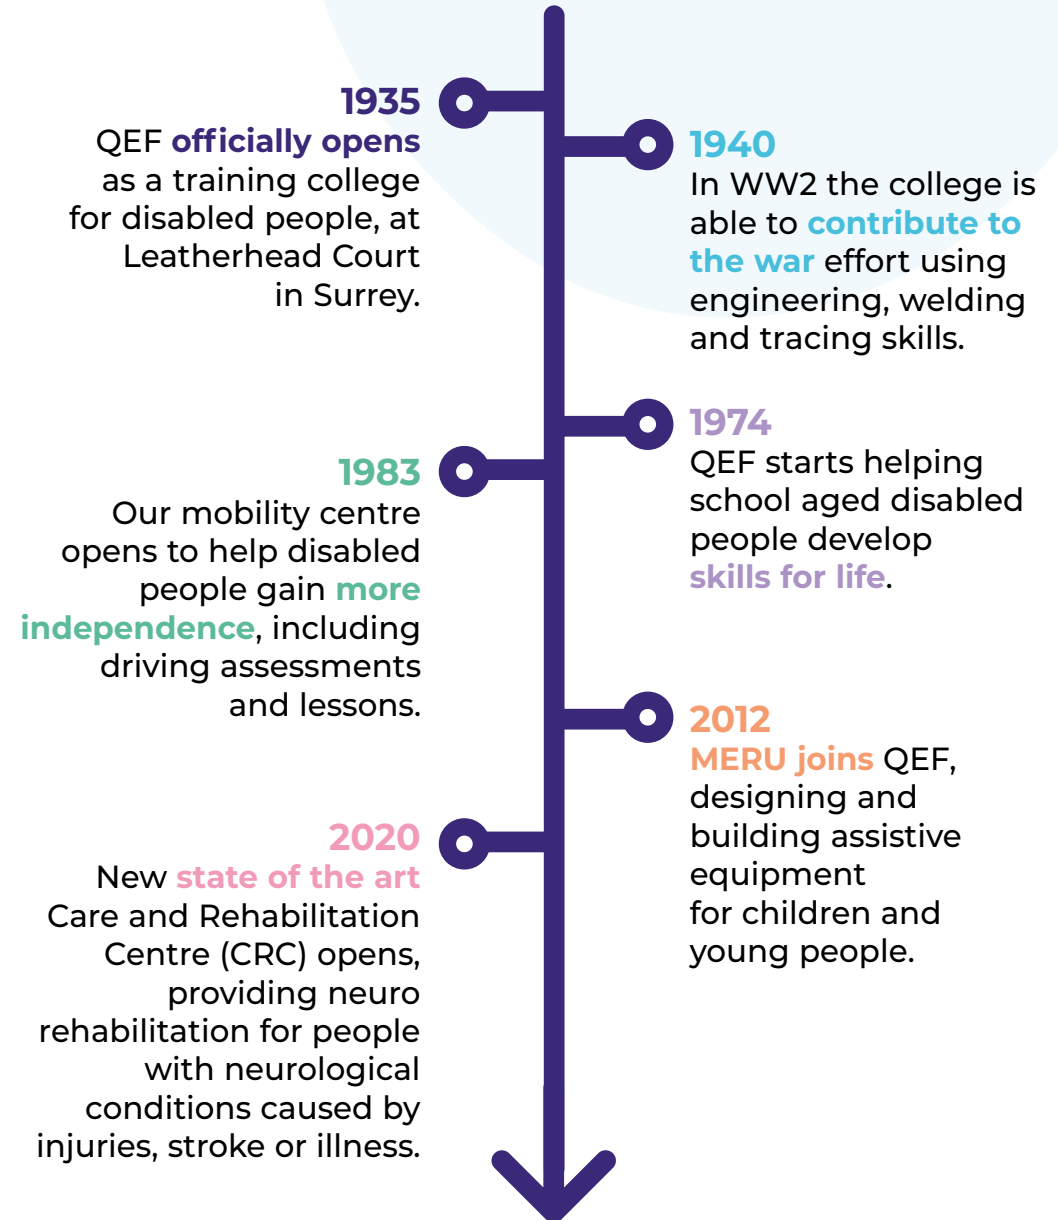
1935
QEF officially opens as a training college for disabled people, at Leatherhead Court in Surrey.

1940
In WW2 the college is able to contribute to the war effort using engineering, welding and tracing skills.

1974
QEF starts helping school aged disabled people develop skills for life.

1983
Our mobility centre opens to help disabled people gain more independence, including driving assessments and lessons.

2012
MERU joins QEF, designing and building assistive equipment for children and young people.

2020
New state of the art Care and Rehabilitation Centre (CRC) opens, providing neuro rehabilitation for people with neurological conditions caused by injuries, stroke or illness.